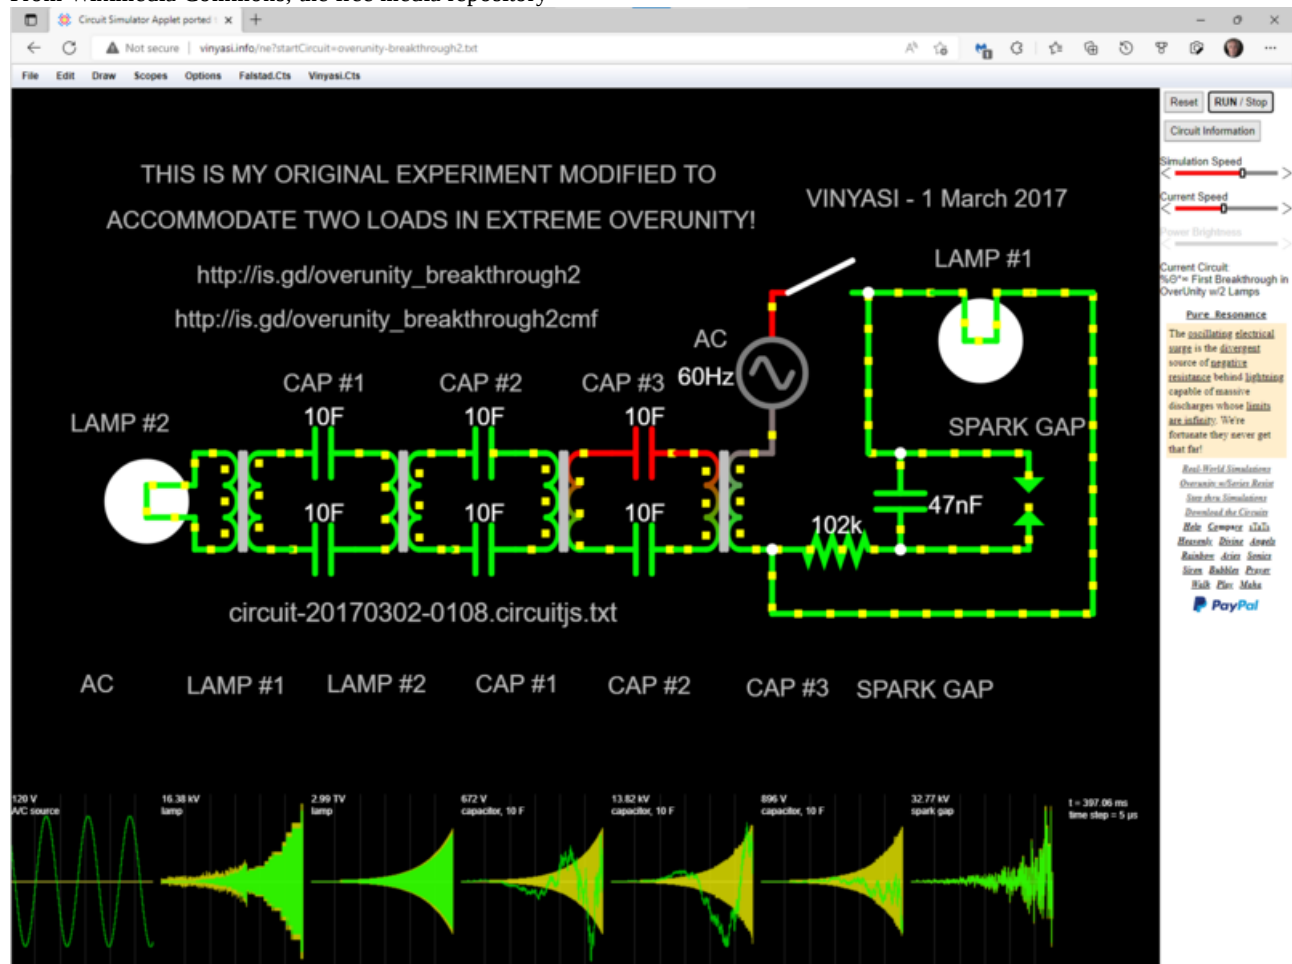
Circuit Simulator Applet ported

Not secure | vinyasi.info/ne?startCircuit=overunity-breakthrough2.txt

File Edit Draw Scopes Options Falstad.Cts Vinyasi.Cts

THIS IS MY ORIGINAL EXPERIMENT MODIFIED TO ACCOMMODATE TWO LOADS IN EXTREME OVERUNITY!

VINYASI - 1 March 2017

http://is.gd/overunity_breakthrough2

http://is.gd/overunity_breakthrough2cmf

LAMP #1

AC 60Hz

CAP #1 CAP #2 CAP #3

10F 10F 10F

LAMP #2

SPARK GAP

10F 10F 10F

47nF

102k

circuit-20170302-0108.circuitjs.txt

AC LAMP #1 LAMP #2 CAP #1 CAP #2 CAP #3 SPARK GAP

120 V A/C source

16.38 kV lamp

2.99 TV lamp

672 V capacitor, 10 F

13.82 kV capacitor, 10 F

896 V capacitor, 10 F

32.77 kV spark gap

t = 397.06 ms time step = 5 µs

Reset RUN / Stop

Circuit Information

Simulation Speed

Current Speed

Power Brightness

Current Circuit: %Ø^= First Breakthrough in OverUnity w/2 Lamps

Pure Resonance

The oscillating electrical surge is the divergent source of negative resistance behind lightning capable of massive discharges whose limits are infinity. We're fortunate they never get that far!

Real-World Simulations
Overunity w/Series Resist
Step thru Simulations
Download the Circuits
Help Compare xTaTs
Heavenly Divine Angels
Rainbow Aries Sonics
Siren Bubbles Prayer
Walk Play Maha

PayPal